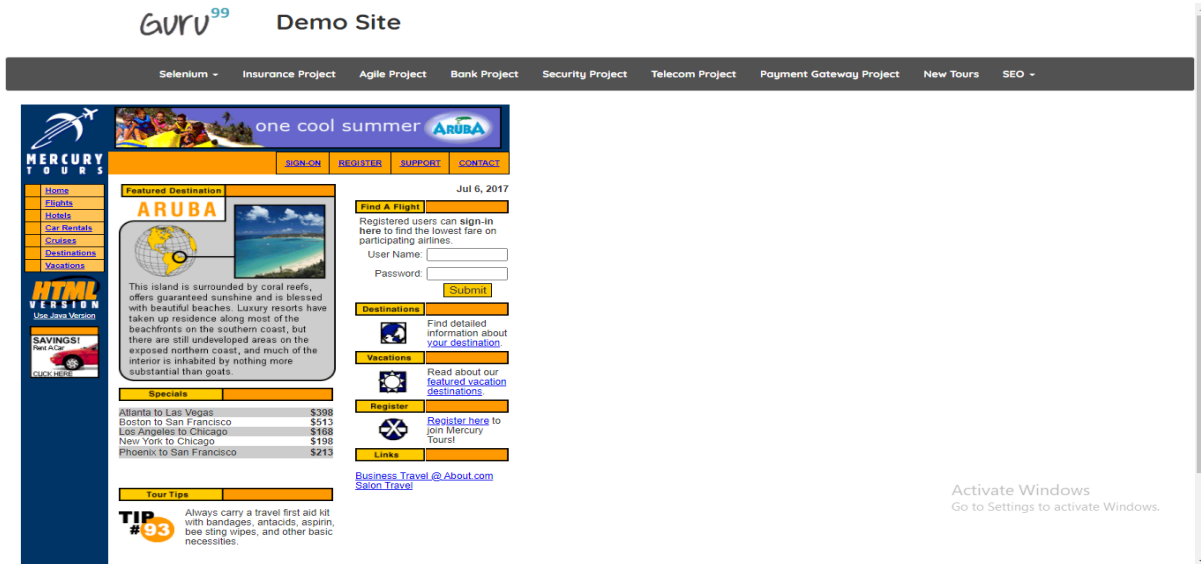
Guru99 Demo Site

Selenium ▾ Insurance Project Agile Project Bank Project Security Project Telecom Project Payment Gateway Project New Tours SEO ▾

MERCURY TOURS

one cool summer ARUBA

SIGN-ON REGISTER SUPPORT CONTACT

Home
Flights
Hotels
Car Rentals
Cruises
Destinations
Vacations

HTML VERSION
Use Java Version

SAVINGS! Rent A Car
CLICK HERE

Featured Destination

ARUBA

This island is surrounded by coral reefs, offers guaranteed sunshine and is blessed with beautiful beaches. Luxury resorts have taken up residence along most of the beachfronts on the southern coast, but there are still undeveloped areas on the exposed northern coast, and much of the interior is inhabited by nothing more substantial than goats.

Specials

| | |
|---|---|
| Atlanta to Las Vegas | $398 |
| Boston to San Francisco | $513 |
| Los Angeles to Chicago | $168 |
| New York to Chicago | $198 |
| Phoenix to San Francisco | $213 |

Tour Tips

TIP #93

Always carry a travel first aid kit with bandages, antacids, aspirin, bee sting wipes, and other basic necessities.

Jul 6, 2017

Find A Flight

Registered users can sign-in here to find the lowest fare on participating airlines.

User Name:
Password:
Submit

Destinations

Find detailed information about your destination.

Vacations

Read about our featured vacation destinations.

Register

Register here to join Mercury Tours!

Links

Business Travel @ About.com
Salon Travel

Activate Windows
Go to Settings to activate Windows.